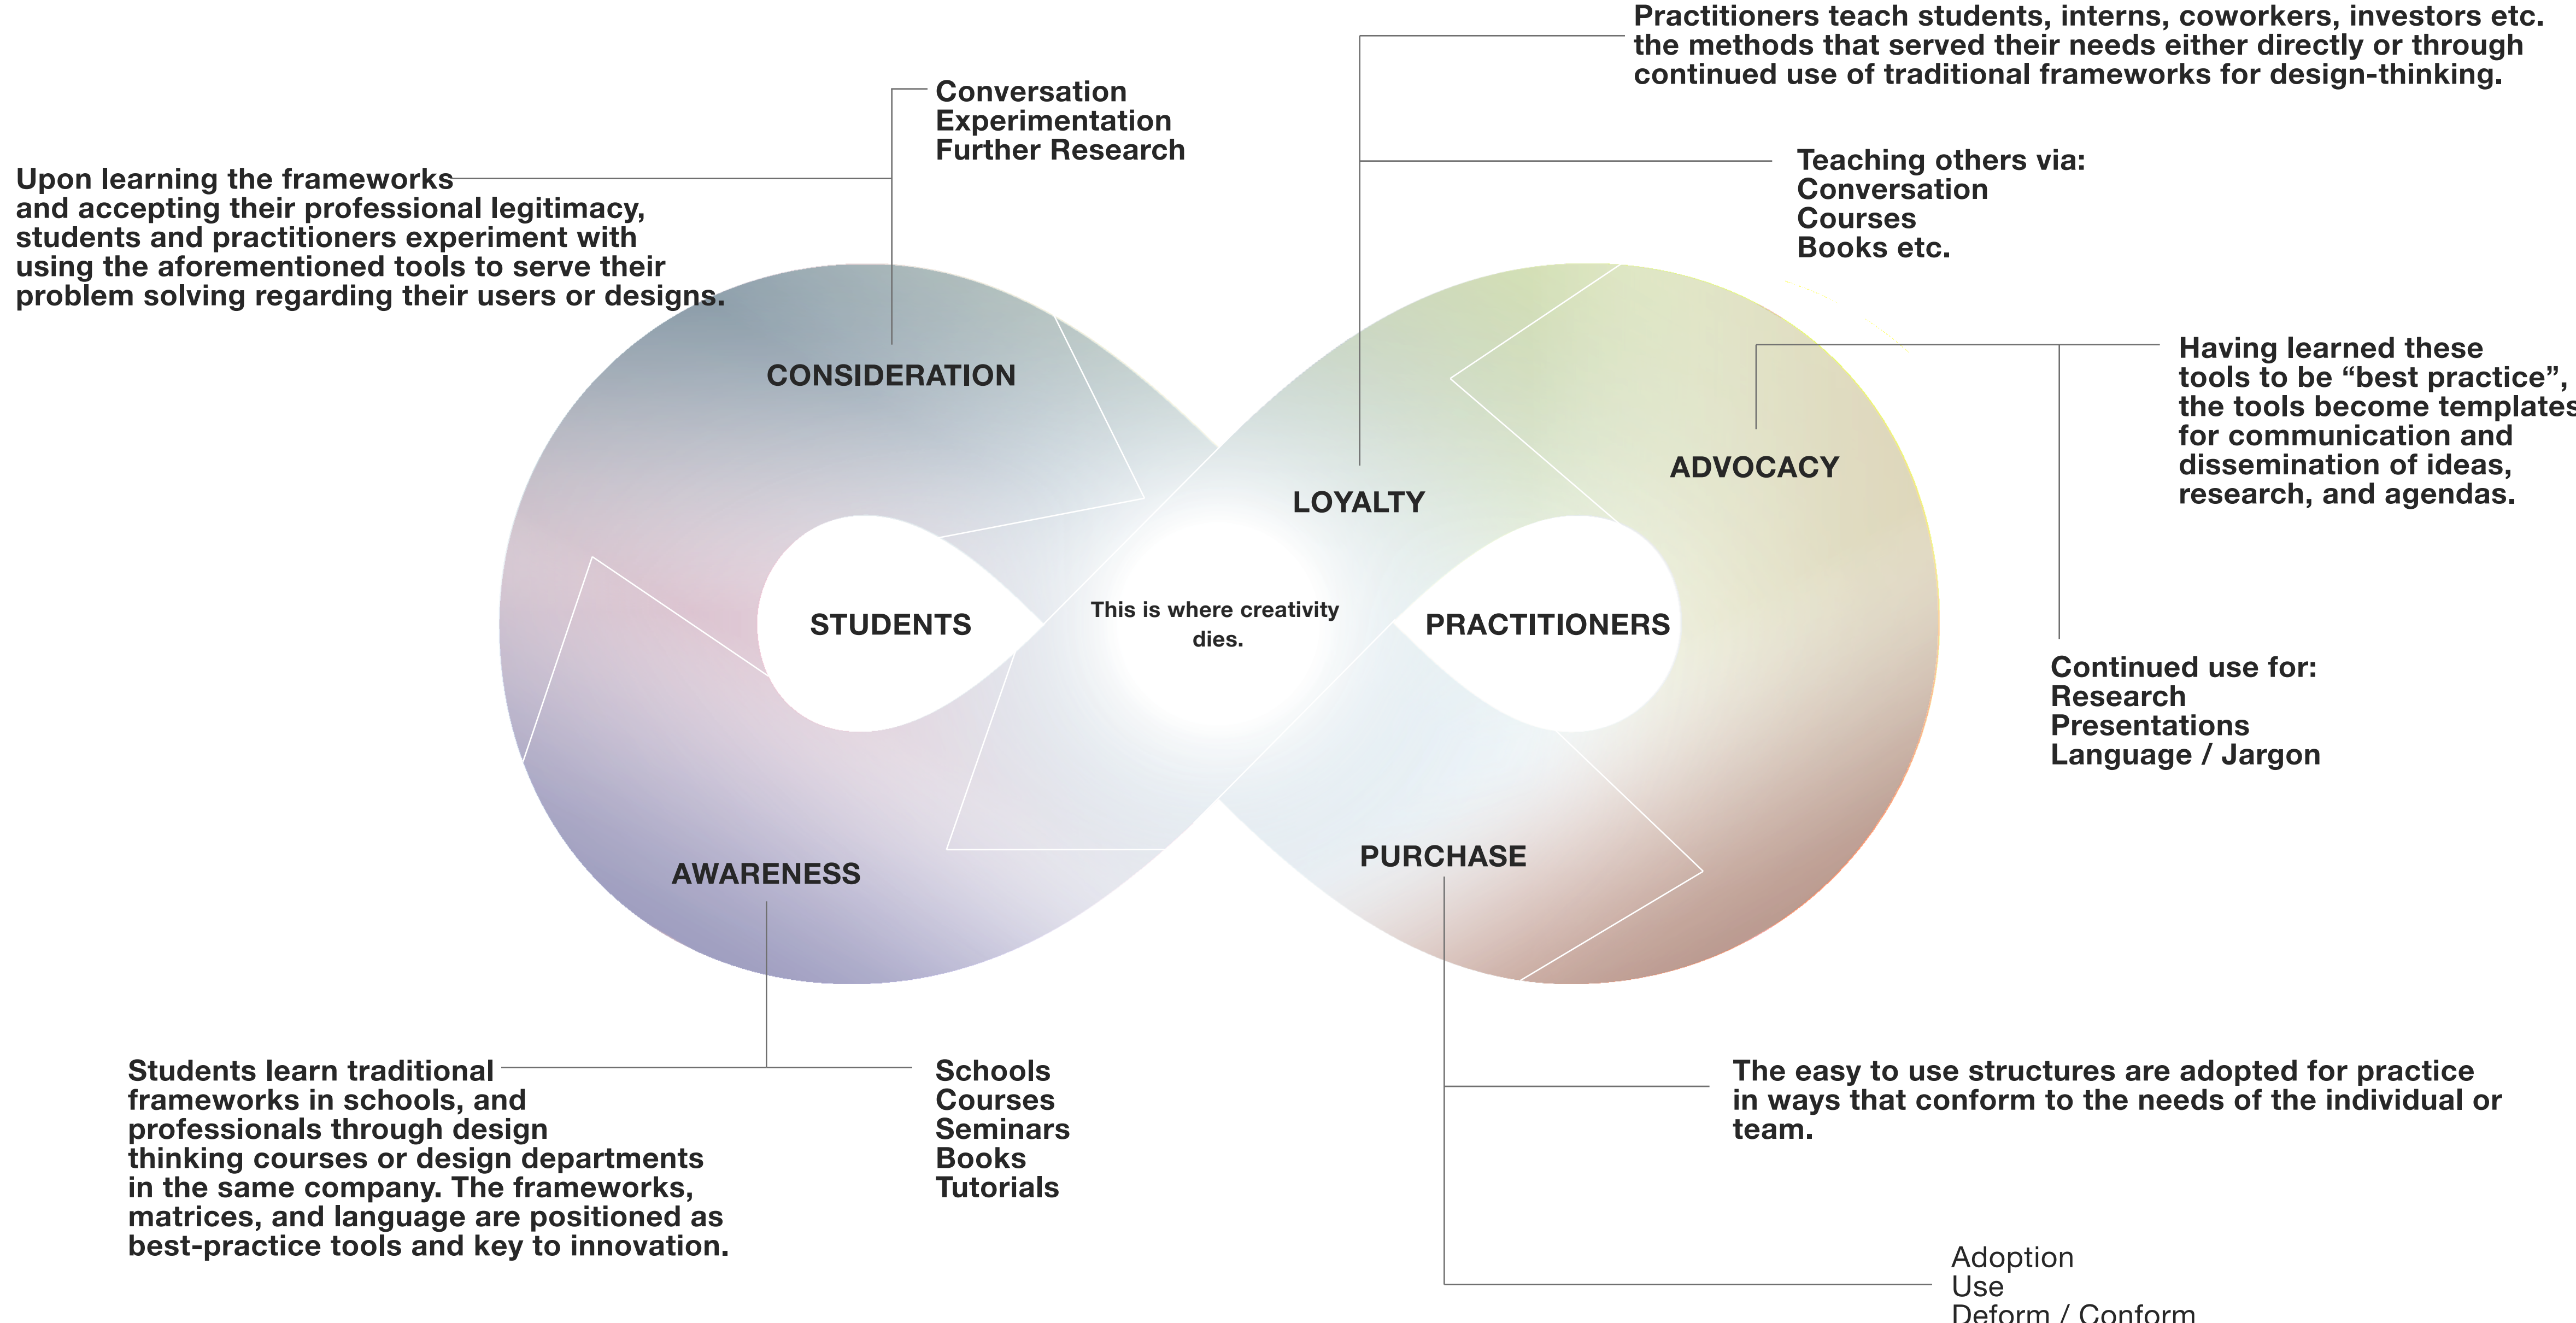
Practitioners teach students, interns, coworkers, investors etc. the methods that served their needs either directly or through continued use of traditional frameworks for design-thinking.

Conversation
Experimentation
Further Research

Upon learning the frameworks and accepting their professional legitimacy, students and practitioners experiment with using the aforementioned tools to serve their problem solving regarding their users or designs.

Teaching others via:
Conversation
Courses
Books etc.

Having learned these tools to be “best practice”, the tools become templates for communication and dissemination of ideas, research, and agendas.

CONSIDERATION

LOYALTY

ADVOCACY

STUDENTS

This is where creativity dies.

PRACTITIONERS

Continued use for:
Research
Presentations
Language / Jargon

AWARENESS

PURCHASE

Students learn traditional frameworks in schools, and professionals through design thinking courses or design departments in the same company. The frameworks, matrices, and language are positioned as best-practice tools and key to innovation.

Schools
Courses
Seminars
Books
Tutorials

The easy to use structures are adopted for practice in ways that conform to the needs of the individual or team.

Adoption
Use
Deform / Conform